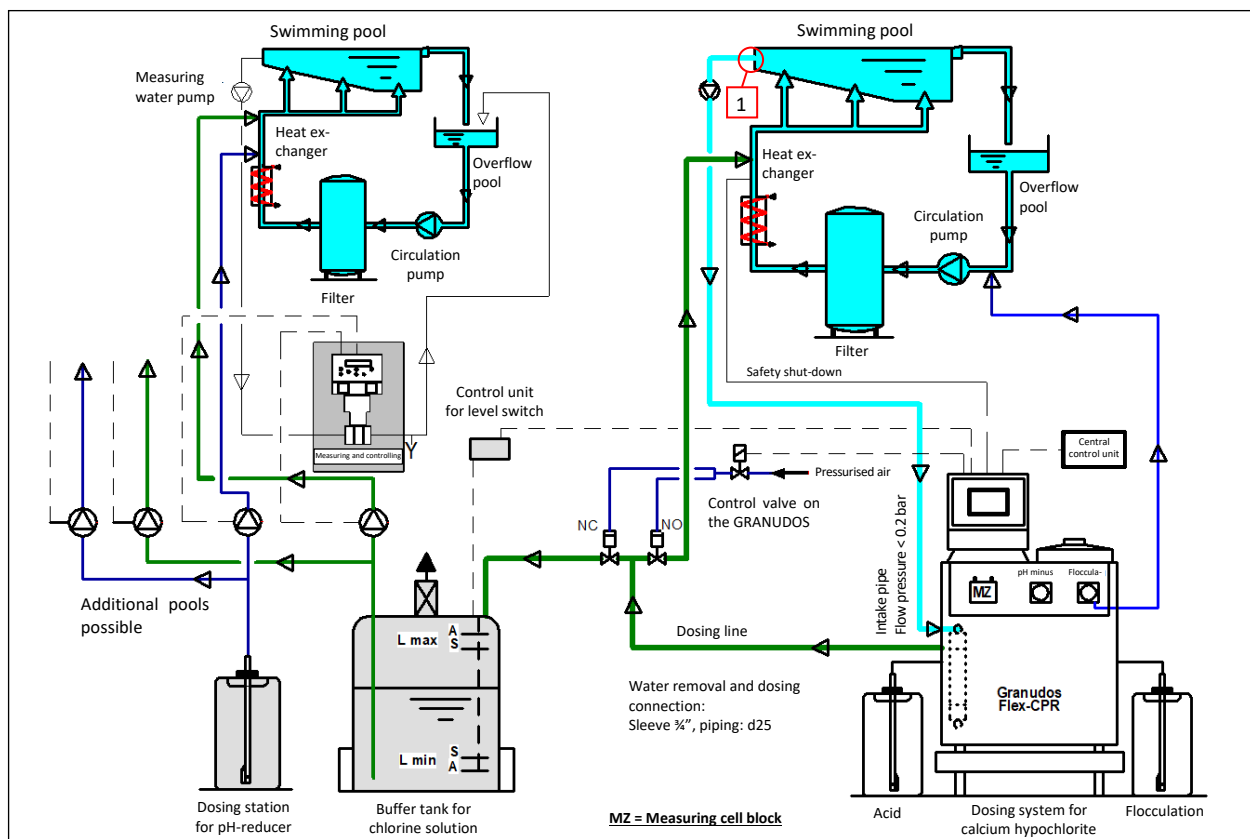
Swimming pool

Measuring water pump

Heat exchanger

Overflow pool

Circulation pump

Filter

Measuring and controlling

Y

Additional pools possible

Dosing station for pH-reducer

L max

A S

L min

S A

Buffer tank for chlorine solution

Control unit for level switch

Swimming pool

1

Heat exchanger

Overflow pool

Circulation pump

Filter

Safety shut-down

Central control unit

Pressurised air

Control valve on the GRANUDOS

NC

NO

Intake pipe Flow pressure < 0.2 bar

MZ

pH minus

Floccula-

Dosing line

Water removal and dosing connection:
Sleeve ¾", piping: d25

Granudos Flex-CPR

Acid

Dosing system for calcium hypochlorite

Flocculation

MZ = Measuring cell block